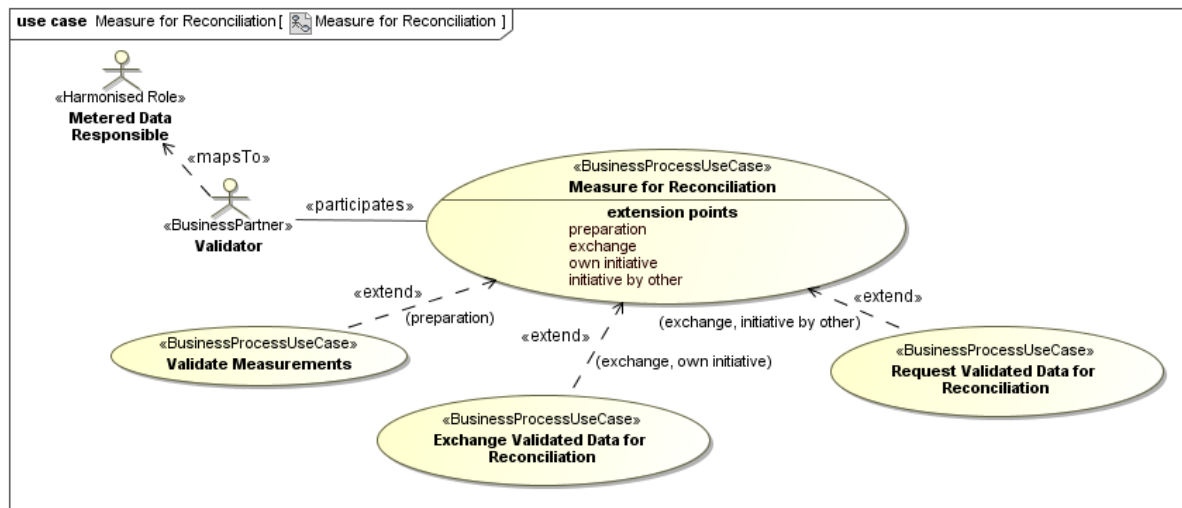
use case Measure for Reconciliation [ Measure for Reconciliation ]

«Harmonised Role»
Metered Data Responsible

«mapsTo»

«BusinessPartner»
Validator

«participates»

«BusinessProcessUseCase»
Measure for Reconciliation

extension points
preparation
exchange
own initiative
initiative by other

«extend»
(preparation)

«extend»
(exchange, own initiative)

«extend»
(exchange, initiative by other)

«BusinessProcessUseCase»
Validate Measurements

«BusinessProcessUseCase»
Exchange Validated Data for Reconciliation

«BusinessProcessUseCase»
Request Validated Data for Reconciliation